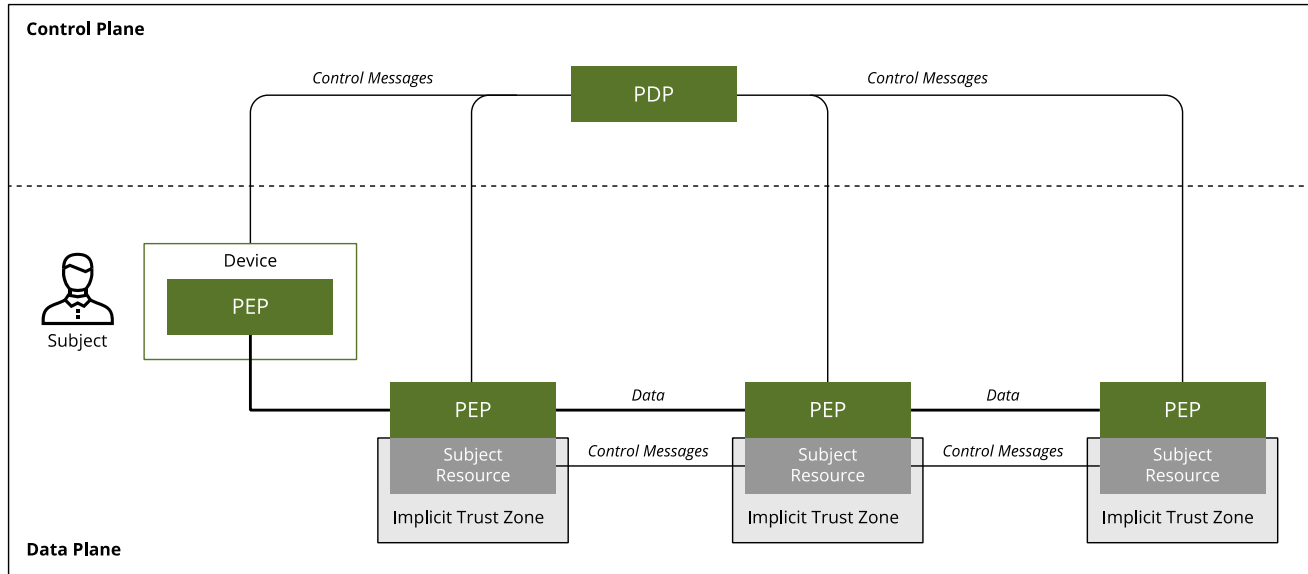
Control Plane

Control Messages

PDP

Control Messages

Device

PEP

Subject

PEP

Data

PEP

Data

PEP

Subject Resource

Control Messages

Subject Resource

Control Messages

Subject Resource

Implicit Trust Zone

Implicit Trust Zone

Implicit Trust Zone

Data Plane